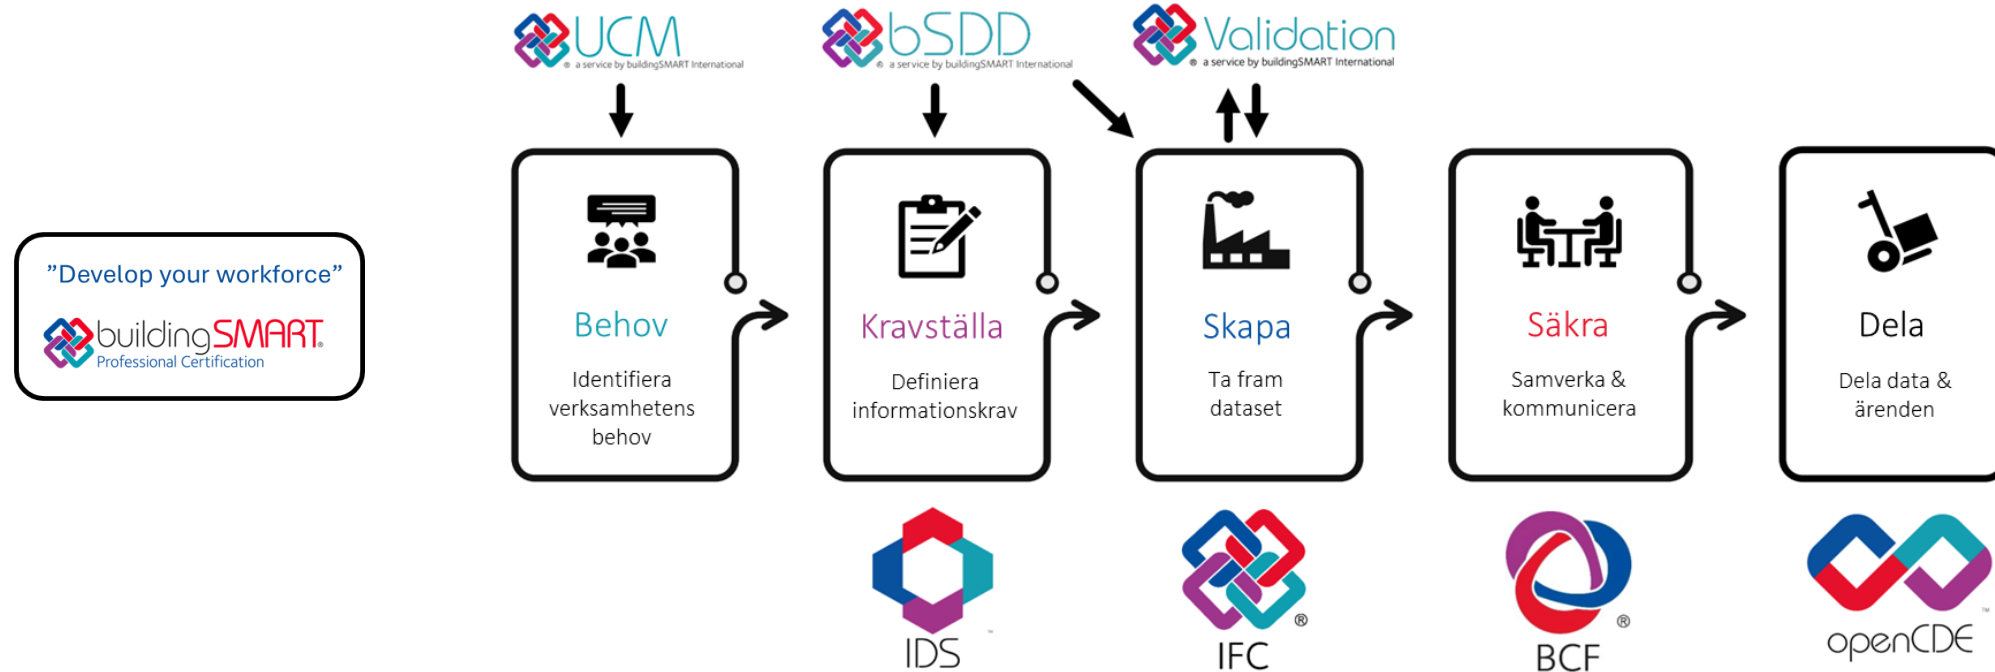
UCM
a service by buildingSMART International

bSDD
a service by buildingSMART International

Validation
a service by buildingSMART International

”Develop your workforce”

buildingSMART
Professional Certification

Behov

Identifiera verksamhetens behov

Kravställa

Definiera informationskrav

Skapa

Ta fram dataset

Säkra

Samverka & kommunicera

Dela

Dela data & ärenden

IDS

IFC

BCF

openCDE